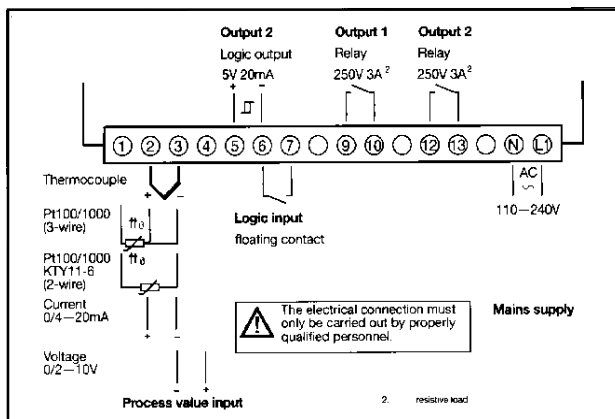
Output 2
Logic output
5V 20mA
+ −

Output 1
Relay
250V 3A $^2$

Output 2
Relay
250V 3A $^2$

① ② ③ ④ ⑤ ⑥ ⑦ ⑨ ⑩ ⑫ ⑬ Ⓝ Ⓛ1

Thermocouple
+ −

Pt100/1000 (3-wire)

Pt100/1000 KTY11-6 (2-wire)

Current 0/4—20mA
+ −

Voltage 0/2—10V
− +

Logic input
floating contact

AC
110—240V

The electrical connection must only be carried out by properly qualified personnel.

Mains supply

Process value input

2. resistive load